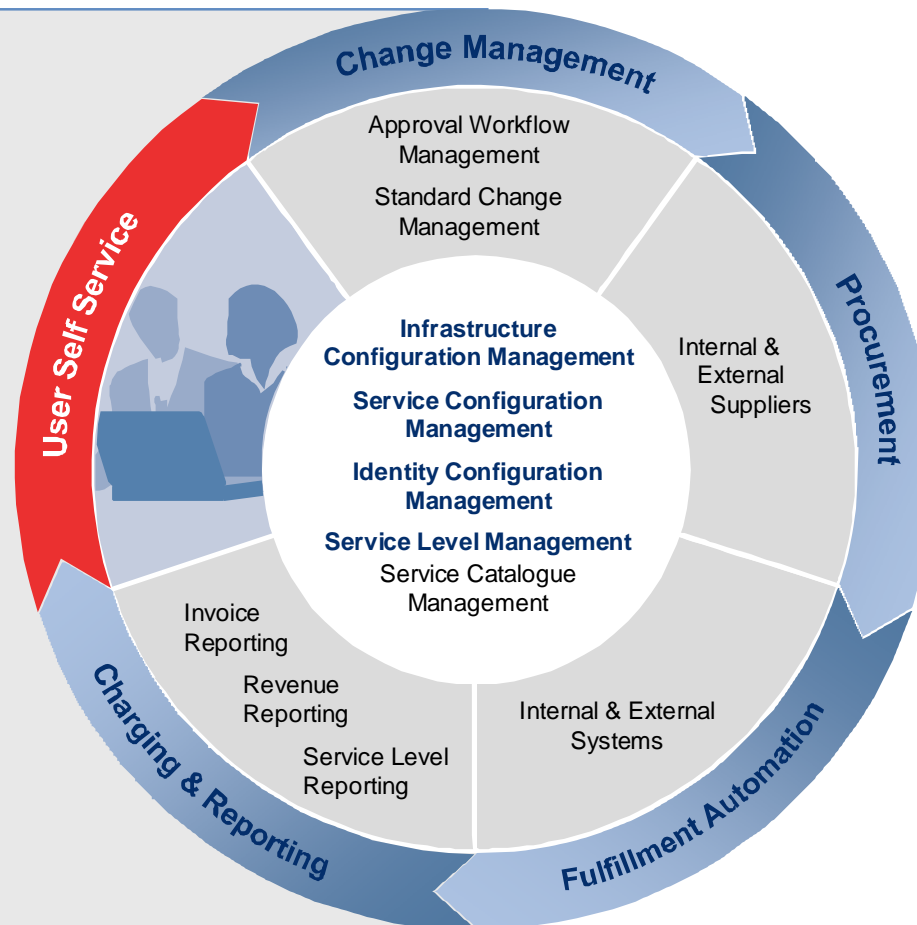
Change Management

Approval Workflow Management

Standard Change Management

Procurement

Internal & External Suppliers

Fulfillment Automation

Internal & External Systems

Charging & Reporting

Invoice Reporting

Revenue Reporting

Service Level Reporting

User Self Service

Infrastructure Configuration Management

Service Configuration Management

Identity Configuration Management

Service Level Management

Service Catalogue Management